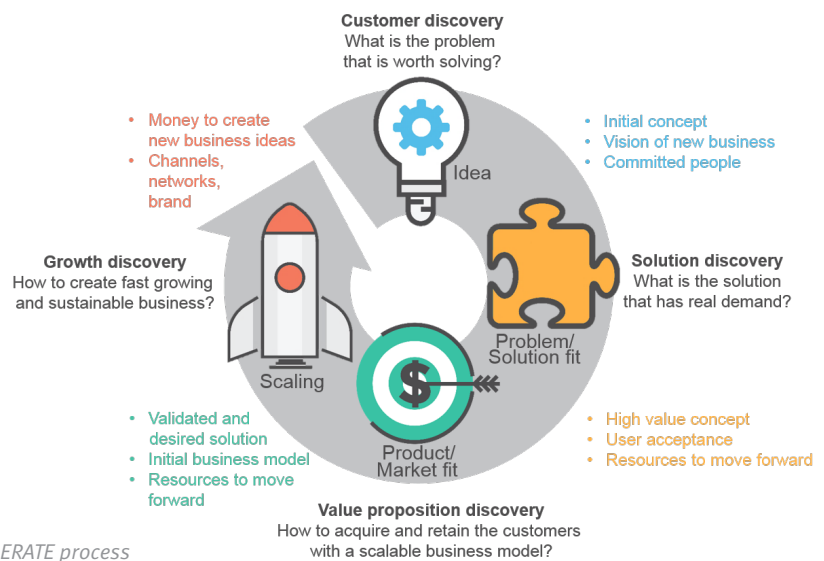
Customer discovery
What is the problem that is worth solving?

- Money to create new business ideas
- Channels, networks, brand

- Initial concept
- Vision of new business
- Committed people

Idea

Growth discovery
How to create fast growing and sustainable business?

Solution discovery
What is the solution that has real demand?

Problem/ Solution fit

$

Scaling

- Validated and desired solution
- Initial business model
- Resources to move forward

Product/ Market fit

- High value concept
- User acceptance
- Resources to move forward

Value proposition discovery
How to acquire and retain the customers with a scalable business model?

ERATE process